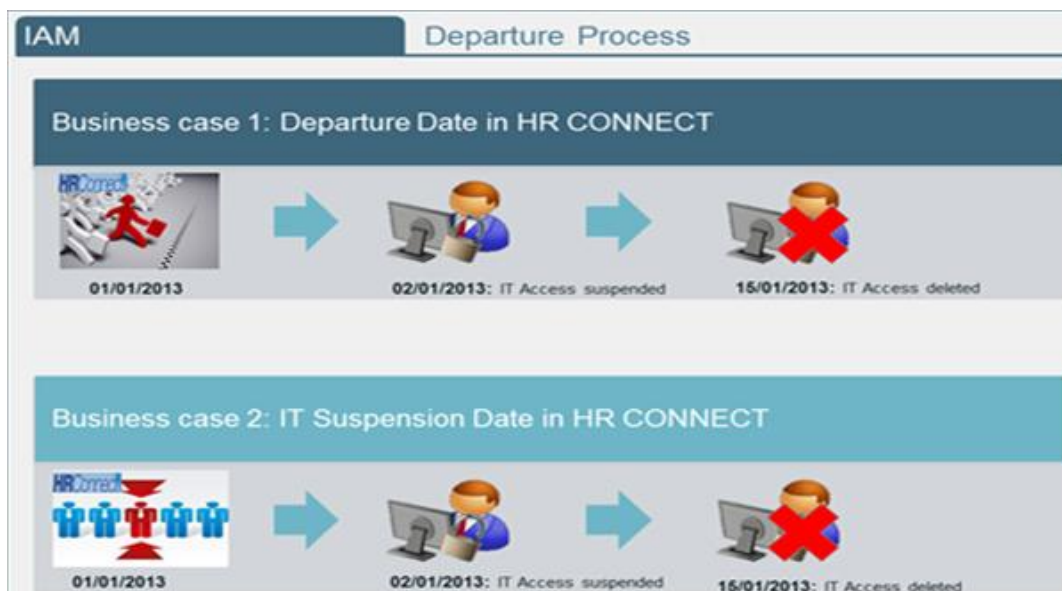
IAM

Departure Process

Business case 1: Departure Date in HR CONNECT

HRConnect

01/01/2013

02/01/2013: IT Access suspended

15/01/2013: IT Access deleted

Business case 2: IT Suspension Date in HR CONNECT

HRConnect

01/01/2013

02/01/2013: IT Access suspended

15/01/2013: IT Access deleted